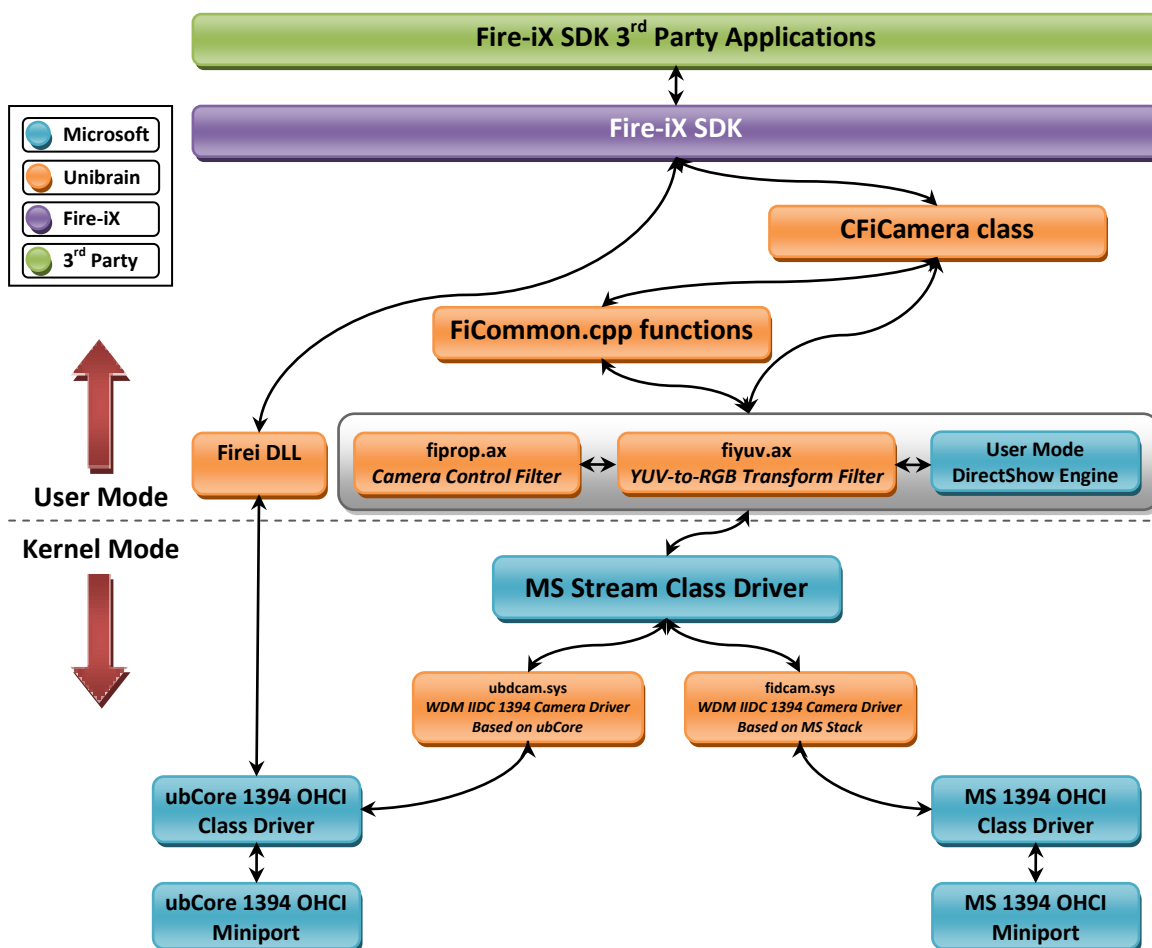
Fire-iX SDK 3$^{rd}$ Party Applications

Microsoft
Unibrain
Fire-iX
3$^{rd}$ Party

Fire-iX SDK

CFiCamera class

FiCommon.cpp functions

User Mode

Firei DLL

fiprop.ax
Camera Control Filter

fiyuv.ax
YUV-to-RGB Transform Filter

User Mode
DirectShow Engine

Kernel Mode

MS Stream Class Driver

ubdcam.sys
WDM IIDC 1394 Camera Driver
Based on ubCore

fidcam.sys
WDM IIDC 1394 Camera Driver
Based on MS Stack

ubCore 1394 OHCI
Class Driver

MS 1394 OHCI
Class Driver

ubCore 1394 OHCI
Miniport

MS 1394 OHCI
Miniport